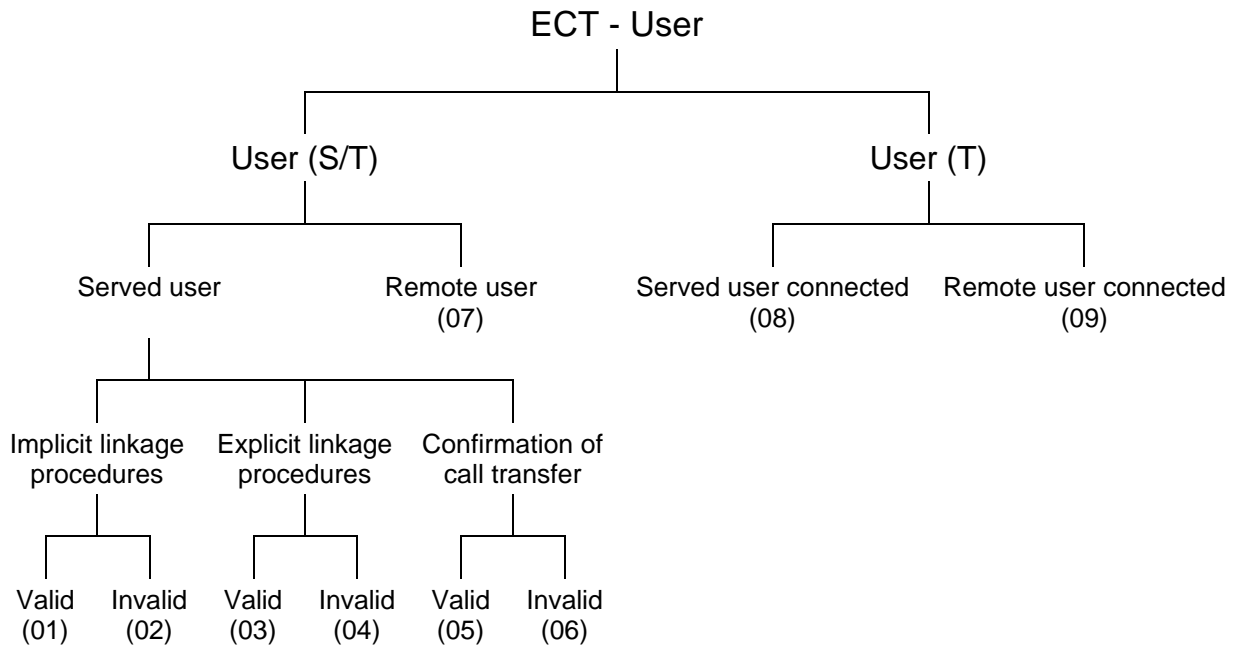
ECT - User

User (S/T)

User (T)

Served user

Remote user (07)

Served user connected (08)

Remote user connected (09)

Implicit linkage procedures

Explicit linkage procedures

Confirmation of call transfer

Valid (01)

Invalid (02)

Valid (03)

Invalid (04)

Valid (05)

Invalid (06)